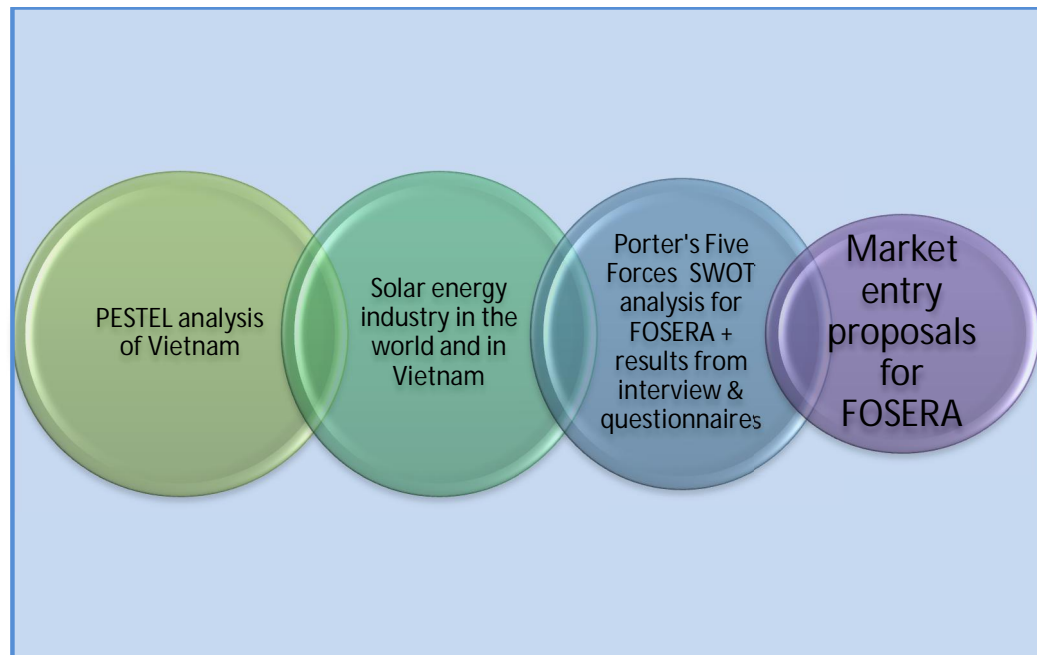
PESTEL analysis of Vietnam

Solar energy industry in the world and in Vietnam

Porter's Five Forces SWOT analysis for FOSERA + results from interview & questionnaires

Market entry proposals for FOSERA